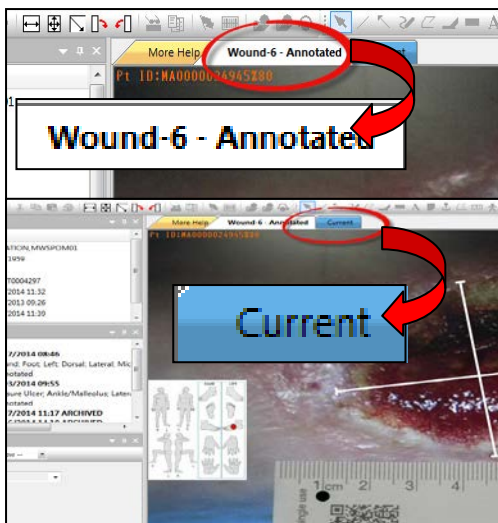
More Help

Wound-6 - Annotated

Pt ID:MA0000024945Z80

Wound-6 - Annotated

More Help

Wound-6 - Annotated

Current

Pt ID:MA0000024945Z80

ATION,MWSPOM01

1959

T0004297

2014 11:32

2013 09:26

2014 11:30

7/2014 08:46

nd; Foot; Left; Dorsal; Lateral; Mid

3/2014 09:55

sure Ulcer; Ankle/Malleolus; Later

nnotated

7/2014 11:17 ARCHIVED

Current

1 cm 2 3 4